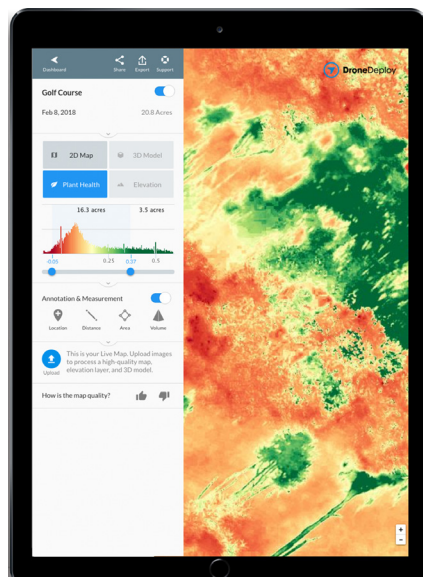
Dashboard

Share Export Support

DroneDeploy

Golf Course

Feb 8, 2018

20.8 Acres

2D Map

3D Model

Plant Health

Elevation

16.3 acres

3.5 acres

-0.05

0.25

0.37

0.5

Annotation & Measurement

Location

Distance

Area

Volume

Upload

This is your Live Map. Upload images to process a high-quality map, elevation layer, and 3D model.

How is the map quality?

+

-